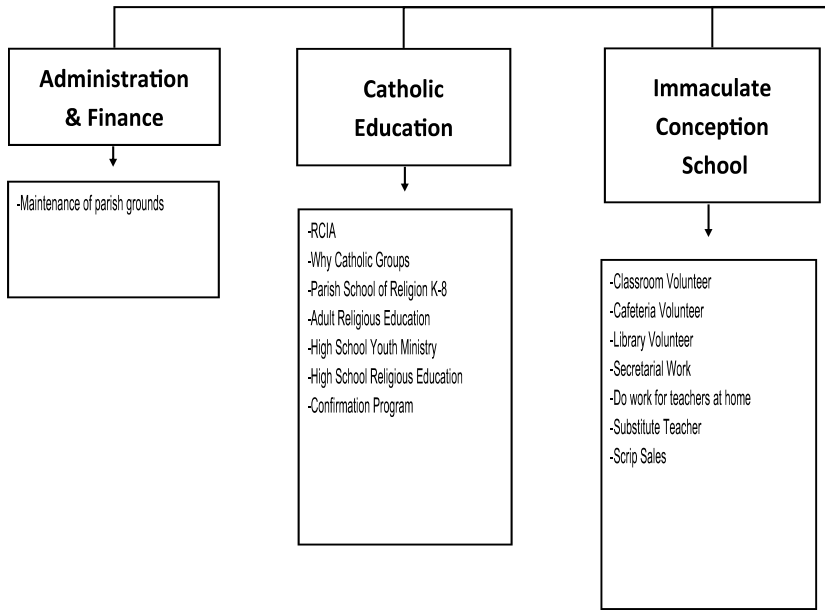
Administration & Finance

-Maintenance of parish grounds

Catholic Education

-RCIA
-Why Catholic Groups
-Parish School of Religion K-8
-Adult Religious Education
-High School Youth Ministry
-High School Religious Education
-Confirmation Program

Immaculate Conception School

-Classroom Volunteer
-Cafeteria Volunteer
-Library Volunteer
-Secretarial Work
-Do work for teachers at home
-Substitute Teacher
-Scrip Sales